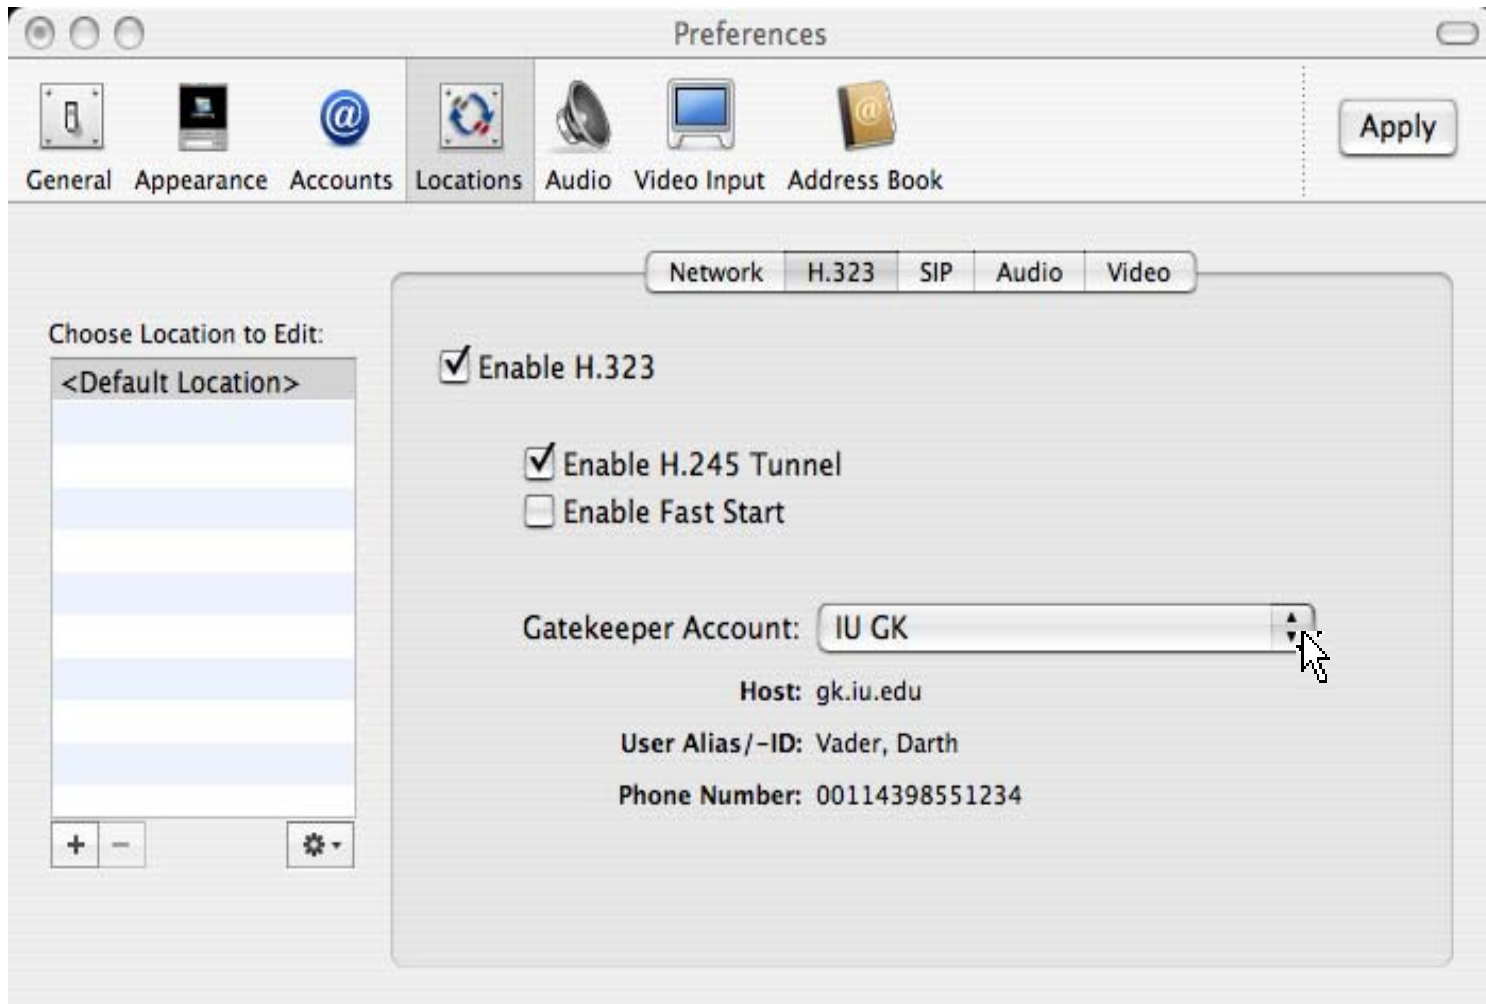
Preferences

General Appearance Accounts Locations Audio Video Input Address Book

Apply

Network H.323 SIP Audio Video

Choose Location to Edit:

<Default Location>

+ −

Enable H.323

Enable H.245 Tunnel

Enable Fast Start

Gatekeeper Account: IU GK

Host: gk.iu.edu

User Alias/-ID: Vader, Darth

Phone Number: 00114398551234